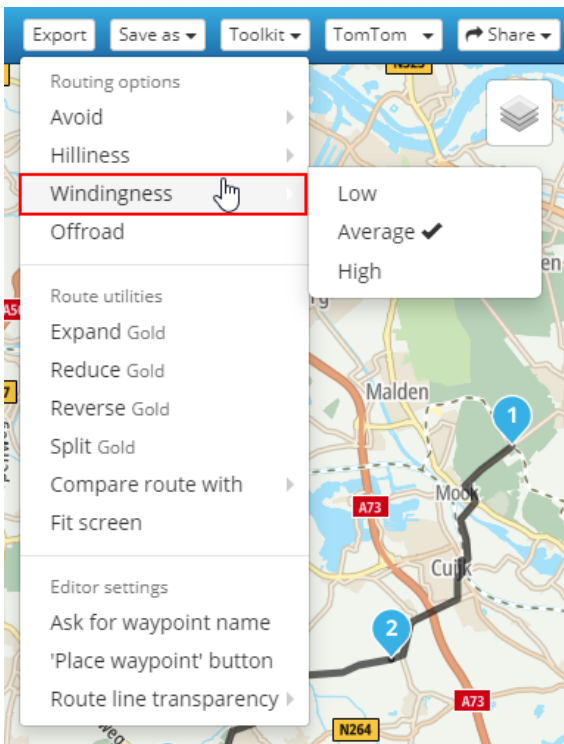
Export Save as Toolkit TomTom Share

Routing options
Avoid
Hilliness
Windingness
Offroad

Low
Average ✔
High

Route utilities
Expand Gold
Reduce Gold
Reverse Gold
Split Gold
Compare route with
Fit screen

Editor settings
Ask for waypoint name
'Place waypoint' button
Route line transparency

Malden
1
Mook
A73
Cuijk
2
A73
N264